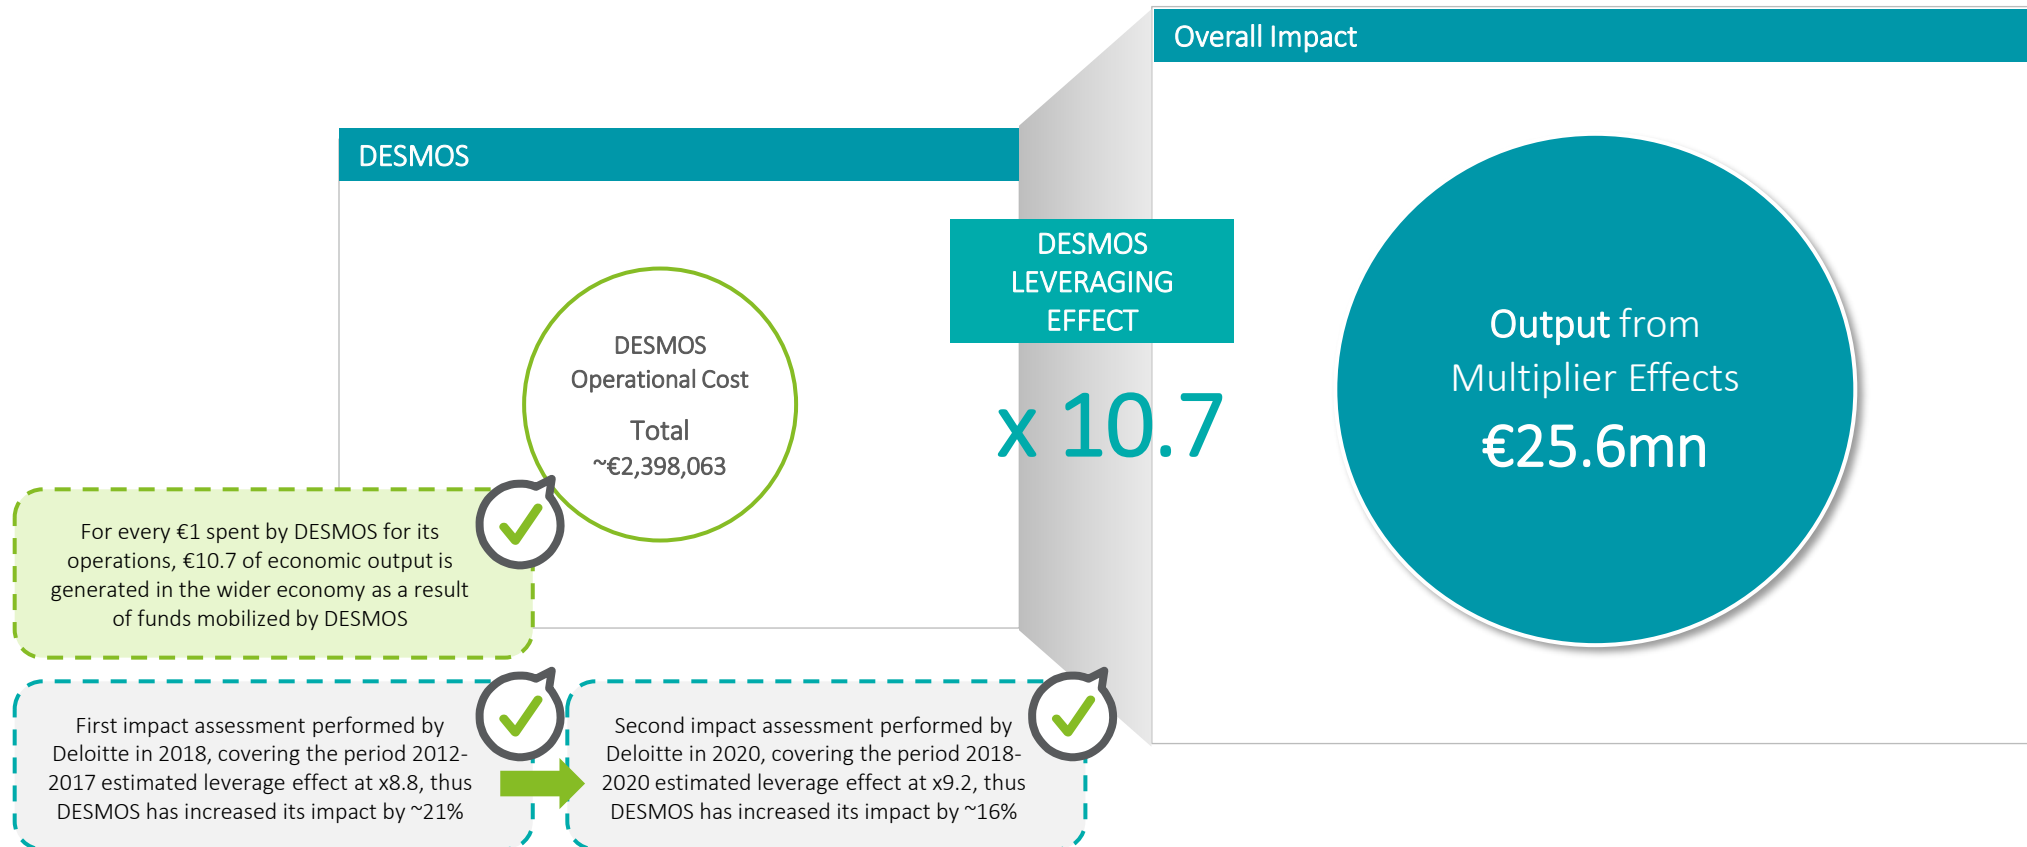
Overall Impact

DESMOS

DESMOS LEVERAGING EFFECT

DESMOS Operational Cost

Total
~€2,398,063

x 10.7

Output from Multiplier Effects
€25.6mn

For every €1 spent by DESMOS for its operations, €10.7 of economic output is generated in the wider economy as a result of funds mobilized by DESMOS

First impact assessment performed by Deloitte in 2018, covering the period 2012-2017 estimated leverage effect at x8.8, thus DESMOS has increased its impact by ~21%

Second impact assessment performed by Deloitte in 2020, covering the period 2018-2020 estimated leverage effect at x9.2, thus DESMOS has increased its impact by ~16%